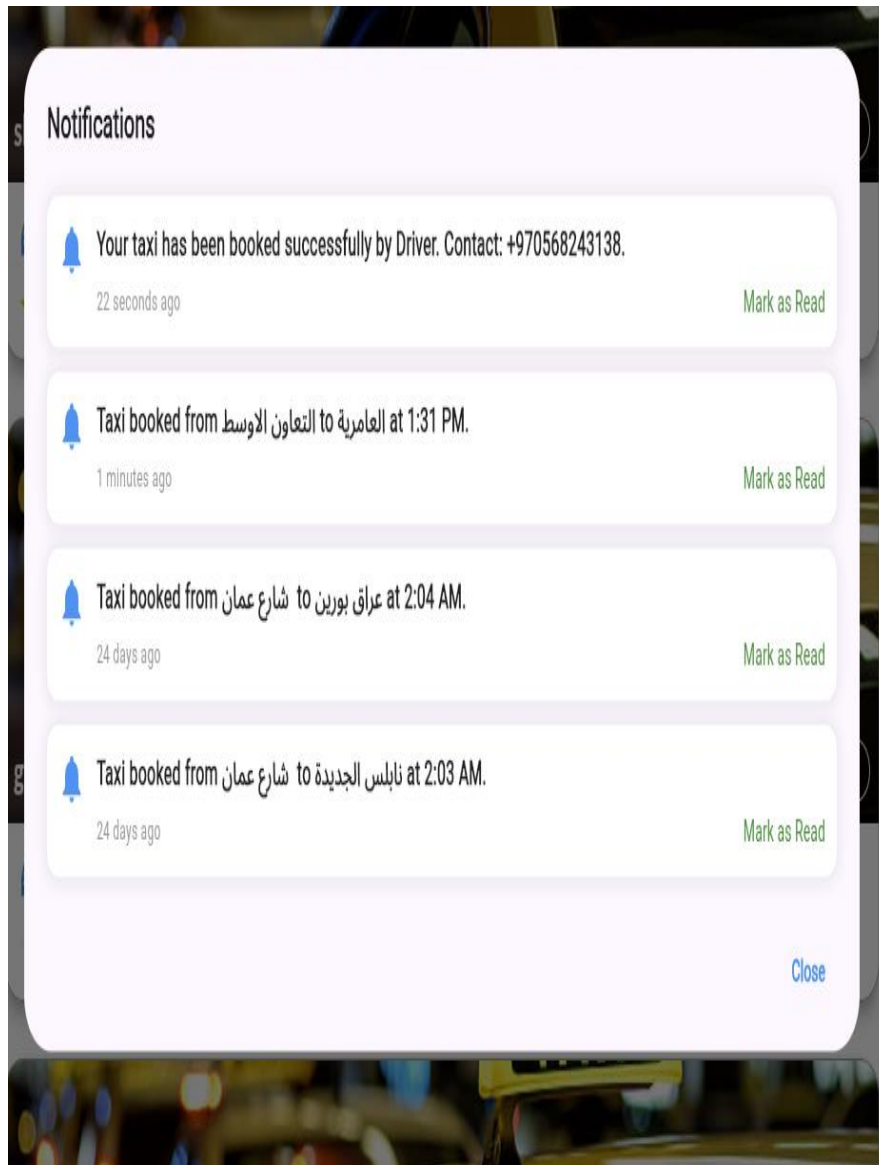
Notifications

Your taxi has been booked successfully by Driver. Contact: +970568243138.

22 seconds ago

Mark as Read

Taxi booked from العامرية to التعاون الاوسط at 1:31 PM.

1 minutes ago

Mark as Read

Taxi booked from عراق بورين to شارع عمان at 2:04 AM.

24 days ago

Mark as Read

Taxi booked from نابلس الجديدة to شارع عمان at 2:03 AM.

24 days ago

Mark as Read

Close